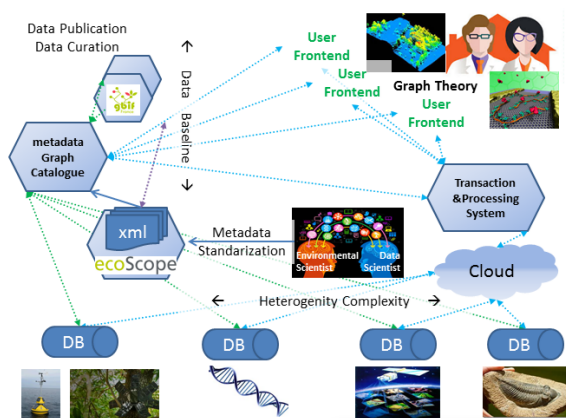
Data Publication
Data Curation

Data Baseline

gbif

metadata Graph Catalogue

xml

ecoScope

Metadata Standarization

Environmental Scientist

Data Scientist

User Frontend

User Frontend

User Frontend

Graph Theory

Transaction &Processing System

Cloud

Heterogenity Complexity

DB

DB

DB

DB